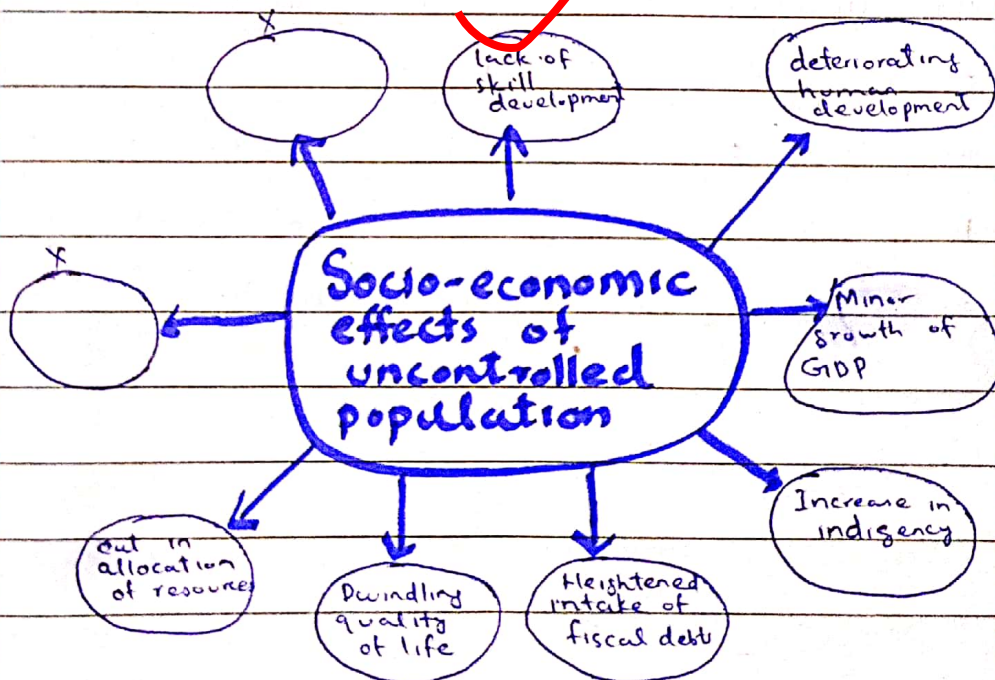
Socio-economic effects of uncontrolled population

X

lack of skill development

deteriorating human development

X

Minor growth of GDP

Increase in indigency

Heightened intake of fiscal debt

Dwindling quality of life

cut in allocation of resources